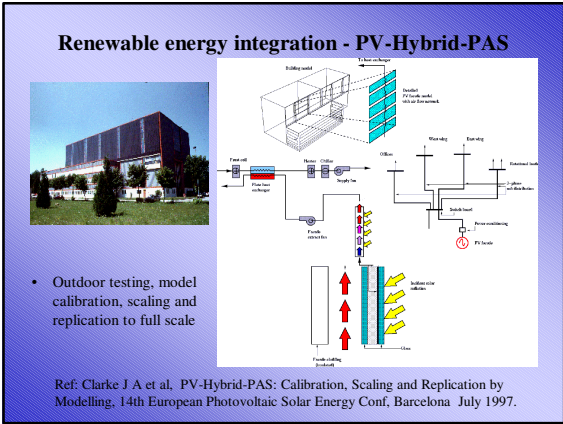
Renewable energy integration - PV-Hybrid-PAS

Building model

To heat exchanger

Detailed PV facade model with air flow network

Frost coil

Heater

Chiller

Plate heat exchanger

Supply fan

Facade extract fan

Offices

West wing

East wing

External loads

3-phase a.c. distribution

Switch board

Power conditioning

PV facade

Incident solar radiation

Facade cladding (insulated)

Glass

• Outdoor testing, model calibration, scaling and replication to full scale

Ref: Clarke J A et al, PV-Hybrid-PAS: Calibration, Scaling and Replication by Modelling, 14th European Photovoltaic Solar Energy Conf, Barcelona July 1997.